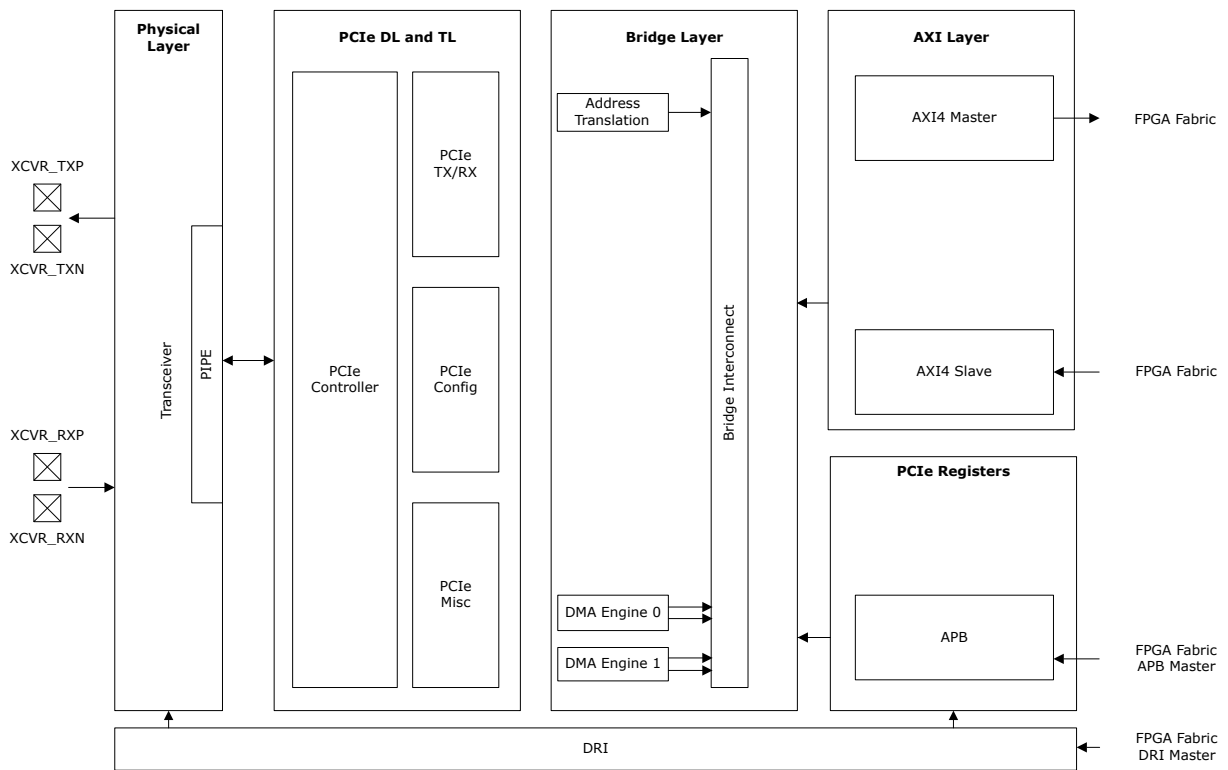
Physical Layer

PCIe DL and TL

Bridge Layer

AXI Layer

XCVR_TXP

XCVR_TXN

XCVR_RXP

XCVR_RXN

Transceiver

PIPE

PCIe Controller

PCIe TX/RX

PCIe Config

PCIe Misc

Address Translation

Bridge Interconnect

DMA Engine 0

DMA Engine 1

AXI4 Master

FPGA Fabric

AXI4 Slave

FPGA Fabric

PCIe Registers

APB

FPGA Fabric APB Master

DRI

FPGA Fabric DRI Master